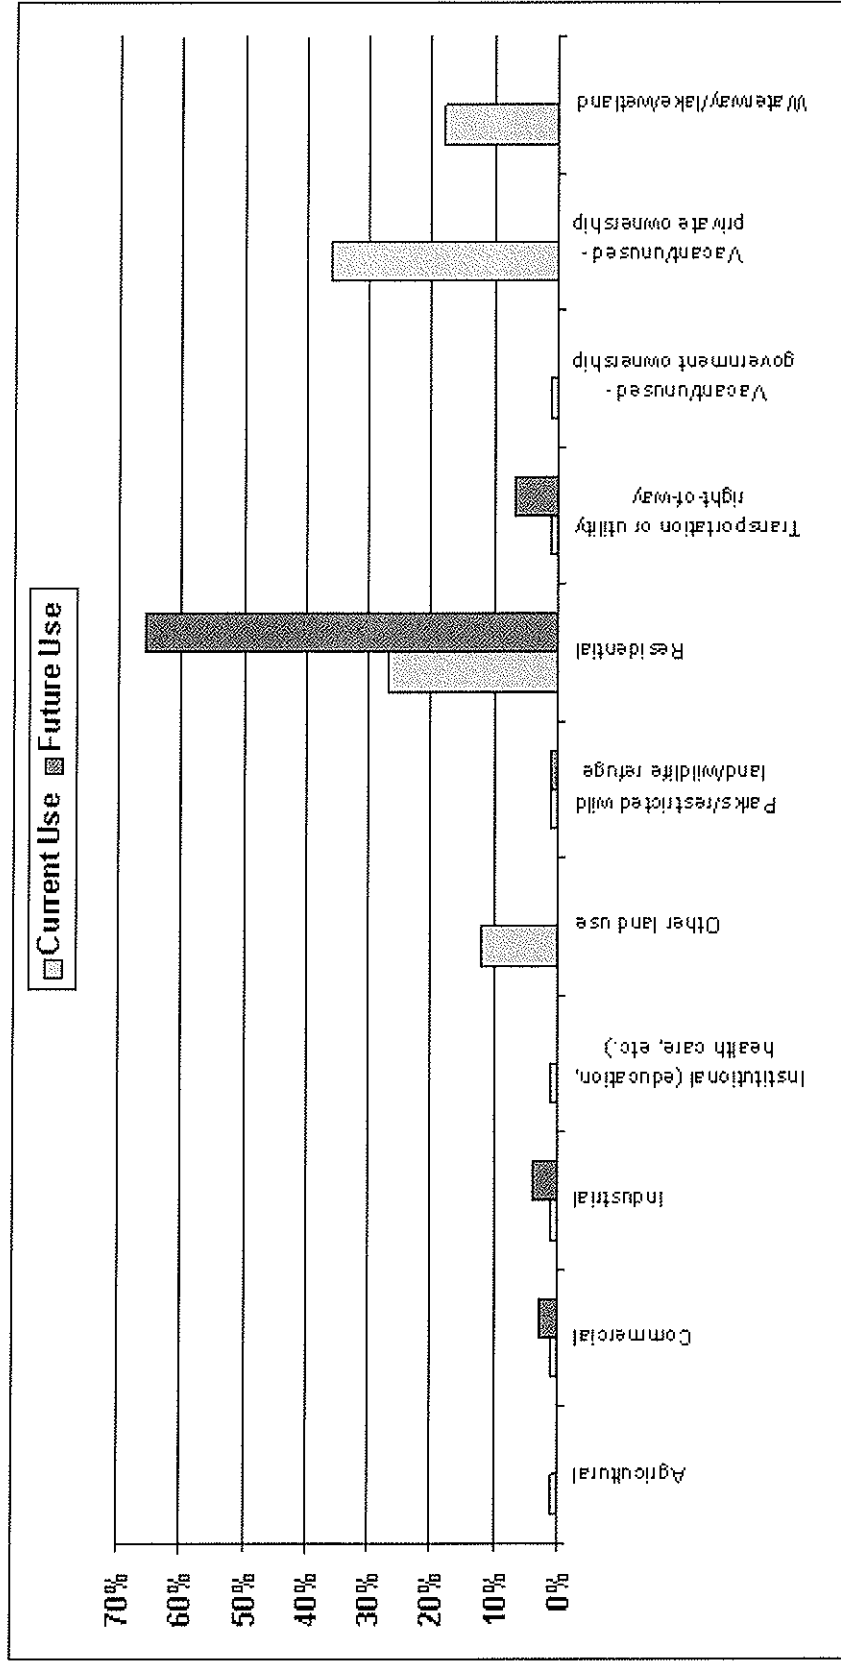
Current Use
Future Use

70%
60%
50%
40%
30%
20%
10%
0%

Agricultural
Commercial
Industrial
Institutional (education, health care, etc.)
Other land use
Parks/restricted wild land/wildlife refuge
Residential
Transportation or utility right-of-way
Vacant/unused - government ownership
Vacant/unused - private ownership
Waterway/lake/wetland